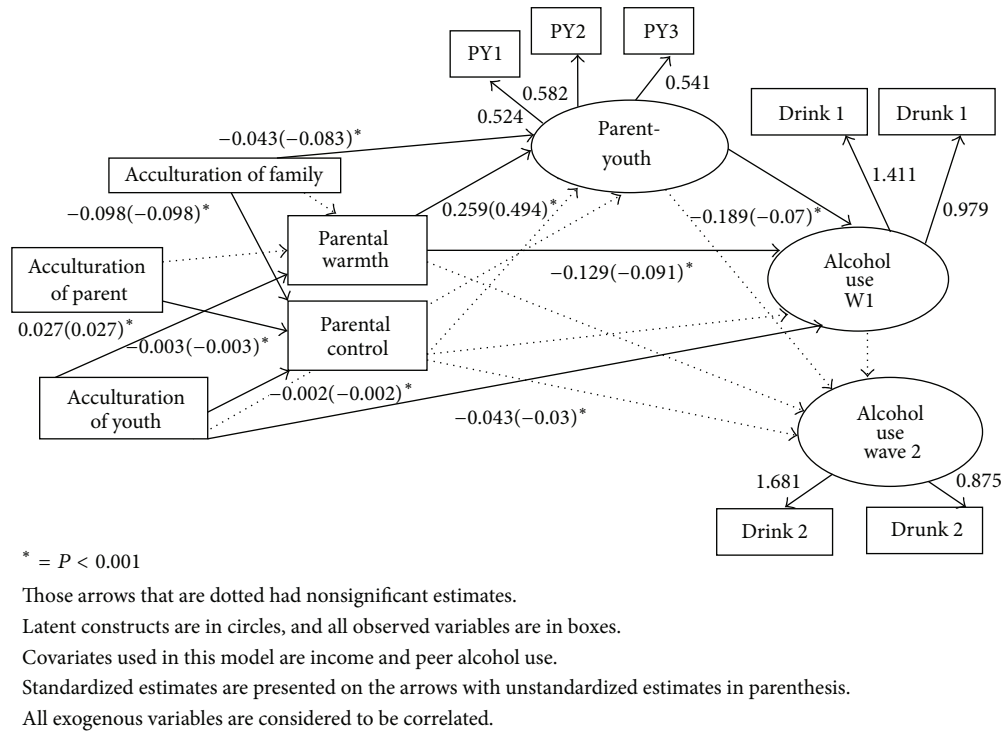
PY1

PY2

PY3

0.582

0.541

0.524

Parent-youth

Drink 1

Drunk 1

1.411

0.979

$-0.043(-0.083)^*$

Acculturation of family

$-0.098(-0.098)^*$

$0.259(0.494)^*$

$-0.189(-0.07)^*$

Acculturation of parent

Parental warmth

$-0.129(-0.091)^*$

Alcohol use W1

$0.027(0.027)^*$

$-0.003(-0.003)^*$

Parental control

Acculturation of youth

$-0.002(-0.002)^*$

$-0.043(-0.03)^*$

Alcohol use wave 2

1.681

0.875

Drink 2

Drunk 2

$^* = P < 0.001$

Those arrows that are dotted had nonsignificant estimates.

Latent constructs are in circles, and all observed variables are in boxes.

Covariates used in this model are income and peer alcohol use.

Standardized estimates are presented on the arrows with unstandardized estimates in parenthesis.

All exogenous variables are considered to be correlated.